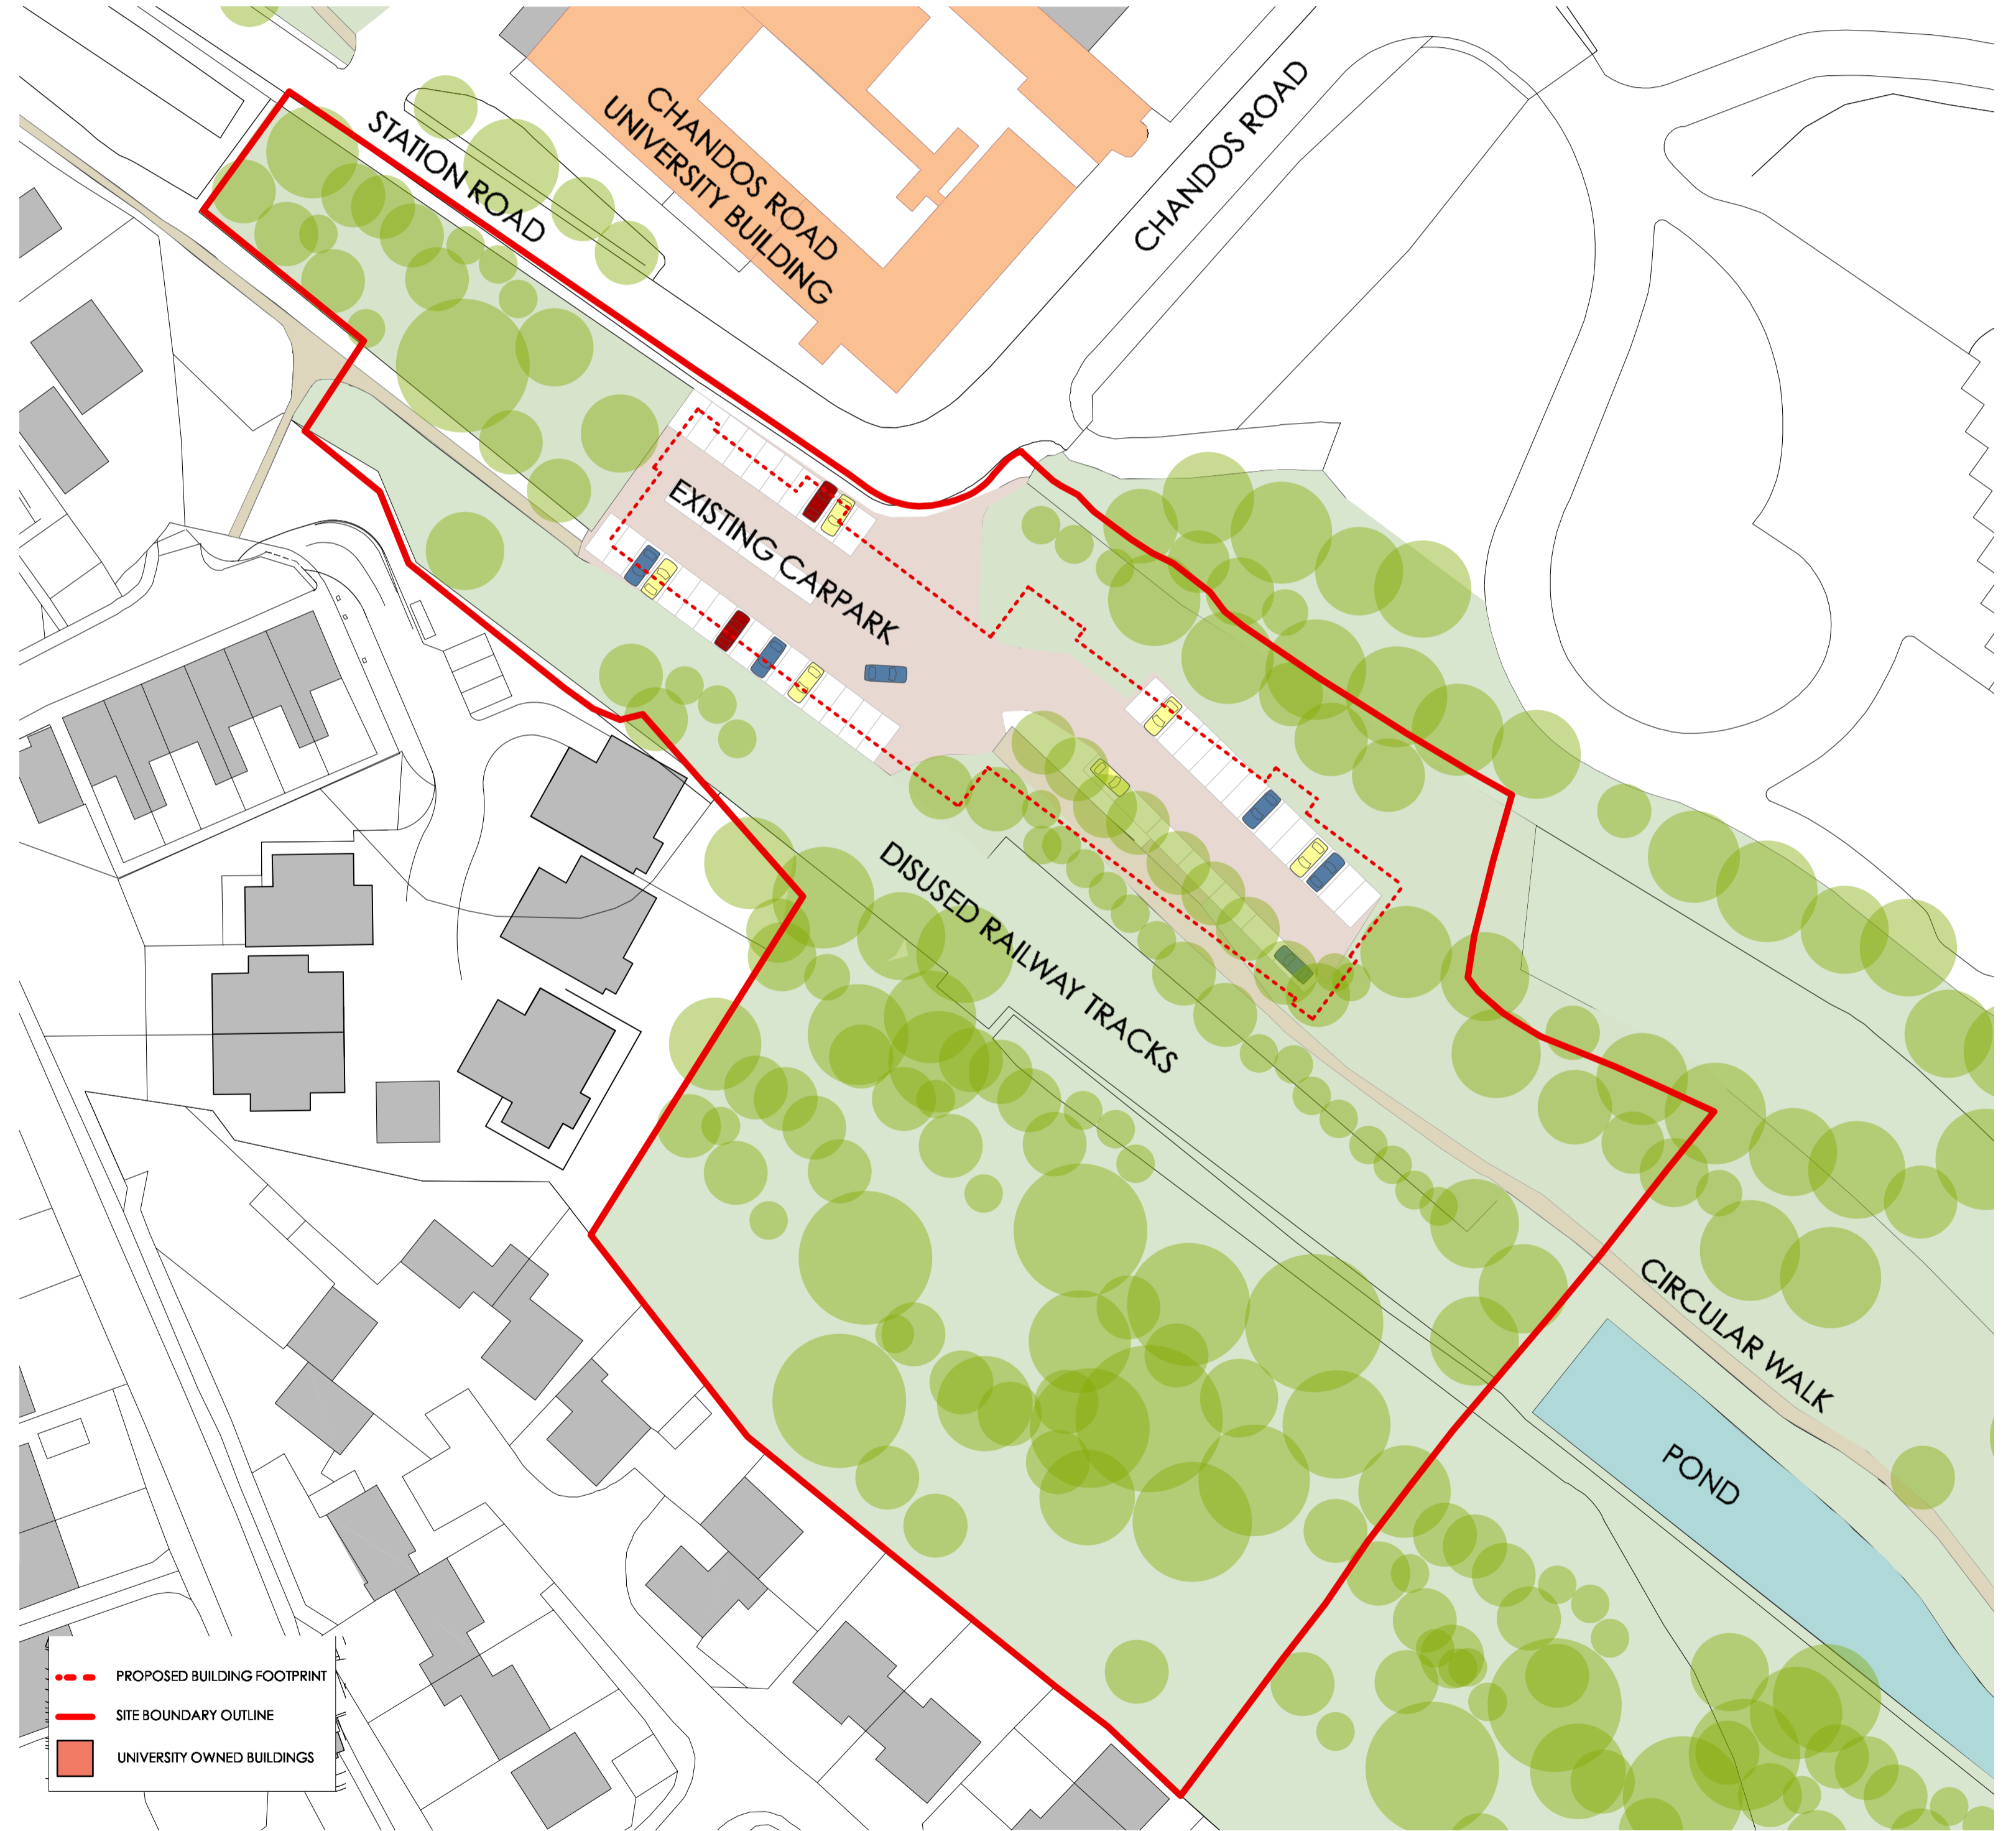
STATION ROAD

CHANDOS ROAD UNIVERSITY BUILDING

CHANDOS ROAD

EXISTING CARPARK

DISUSED RAILWAY TRACKS

CIRCULAR WALK

POND

PROPOSED BUILDING FOOTPRINT

SITE BOUNDARY OUTLINE

UNIVERSITY OWNED BUILDINGS